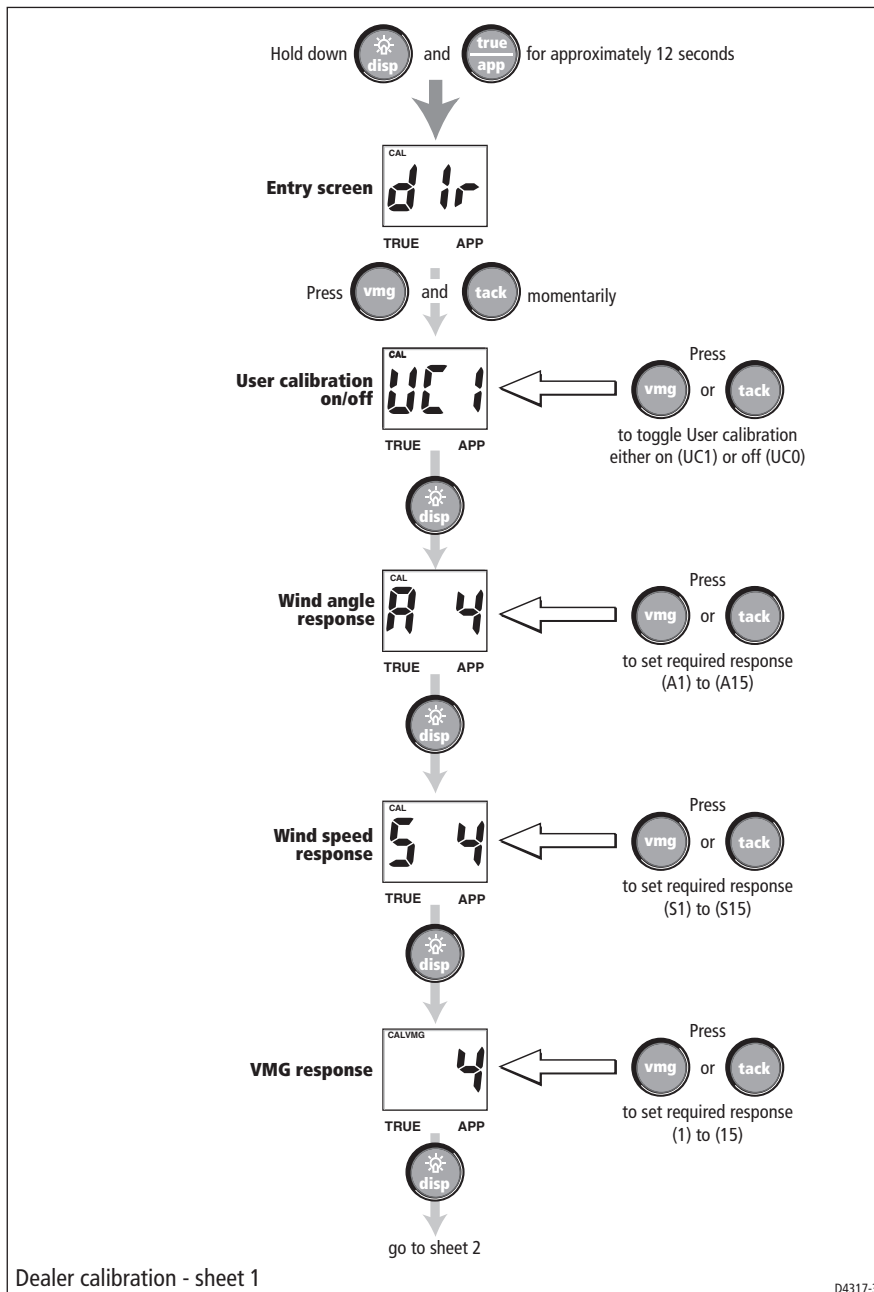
Hold down disp and true app for approximately 12 seconds

Entry screen
CAL
d 1r
TRUE APP

Press vmg and tack momentarily

User calibration on/off
CAL
UC 1
TRUE APP

Press vmg or tack to toggle User calibration either on (UC1) or off (UC0)

disp

Wind angle response
CAL
A 4
TRUE APP

Press vmg or tack to set required response (A1) to (A15)

disp

Wind speed response
CAL
S 4
TRUE APP

Press vmg or tack to set required response (S1) to (S15)

disp

VMG response
CALVMG
4
TRUE APP

Press vmg or tack to set required response (1) to (15)

disp

go to sheet 2

Dealer calibration - sheet 1

D4317-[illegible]